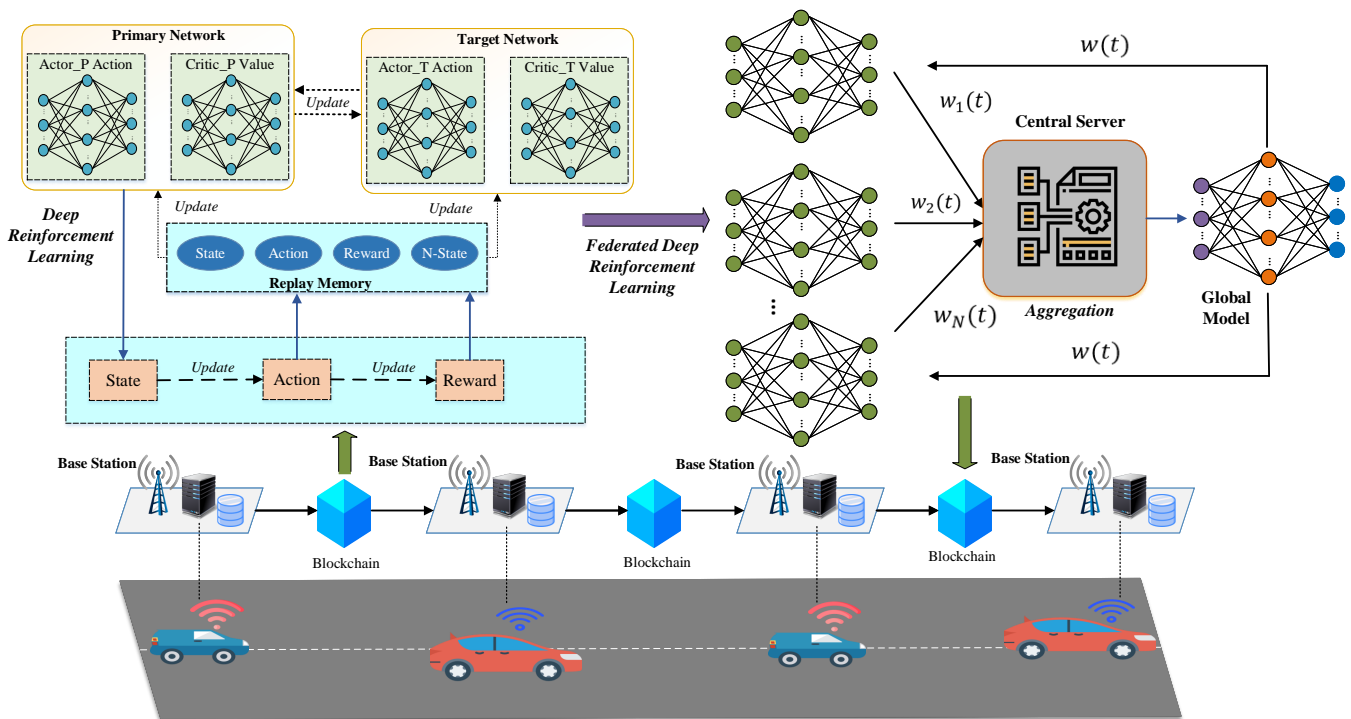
Primary Network

Actor_P Action

Critic_P Value

Update

Target Network

Actor_T Action

Critic_T Value

Deep Reinforcement Learning

Update

Update

State

Action

Reward

N-State

Replay Memory

State

Update

Action

Update

Reward

Federated Deep Reinforcement Learning

$w(t)$

$w_1(t)$

Central Server

$w_2(t)$

$w_N(t)$

Aggregation

Global Model

$w(t)$

Base Station

Base Station

Base Station

Base Station

Blockchain

Blockchain

Blockchain